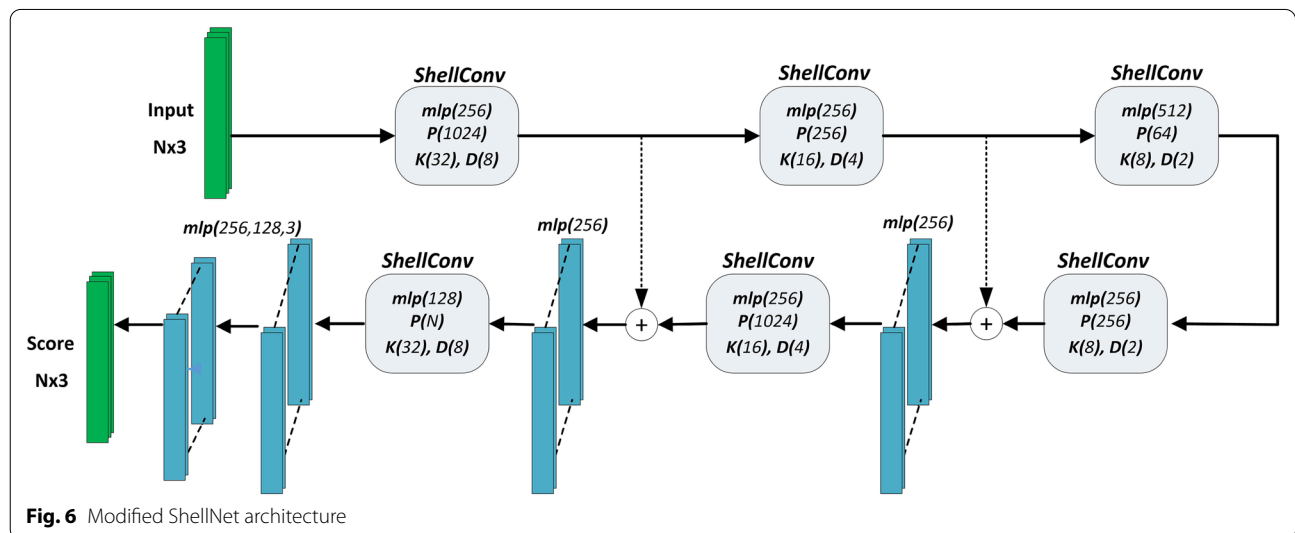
Input
Nx3

ShellConv
mlp(256)
P(1024)
K(32), D(8)

ShellConv
mlp(256)
P(256)
K(16), D(4)

ShellConv
mlp(512)
P(64)
K(8), D(2)

mlp(256,128,3)

ShellConv
mlp(128)
P(N)
K(32), D(8)

mlp(256)

+

ShellConv
mlp(256)
P(1024)
K(16), D(4)

mlp(256)

+

ShellConv
mlp(256)
P(256)
K(8), D(2)

Score
Nx3

**Fig. 6** Modified ShellNet architecture